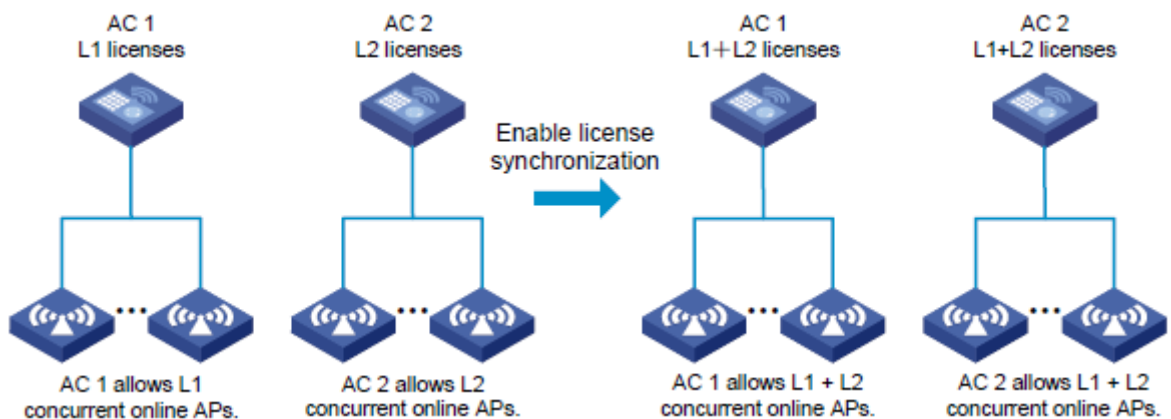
AC 1
L1 licenses

AC 2
L2 licenses

Enable license synchronization

AC 1
L1+L2 licenses

AC 2
L1+L2 licenses

AC 1 allows L1 concurrent online APs.

AC 2 allows L2 concurrent online APs.

AC 1 allows L1 + L2 concurrent online APs.

AC 2 allows L1 + L2 concurrent online APs.